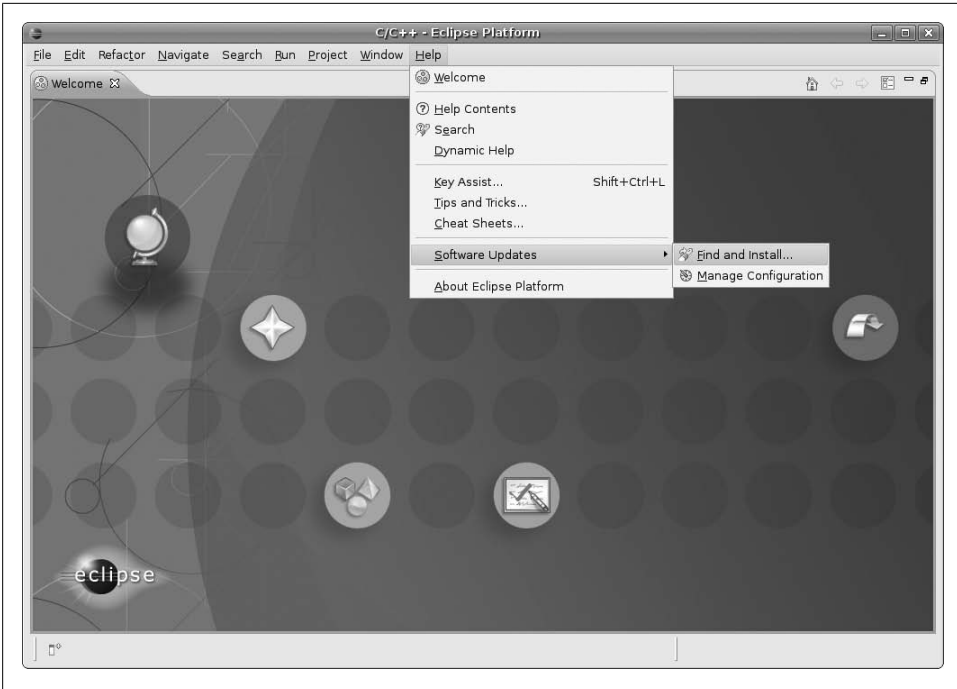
C/C++ - Eclipse Platform

File Edit Refactor Navigate Search Run Project Window Help

Welcome

Welcome

Help Contents
Search
Dynamic Help

Key Assist... Shift+Ctrl+L
Tips and Tricks...
Cheat Sheets...

Software Updates

About Eclipse Platform

Find and Install...
Manage Configuration

eclipse